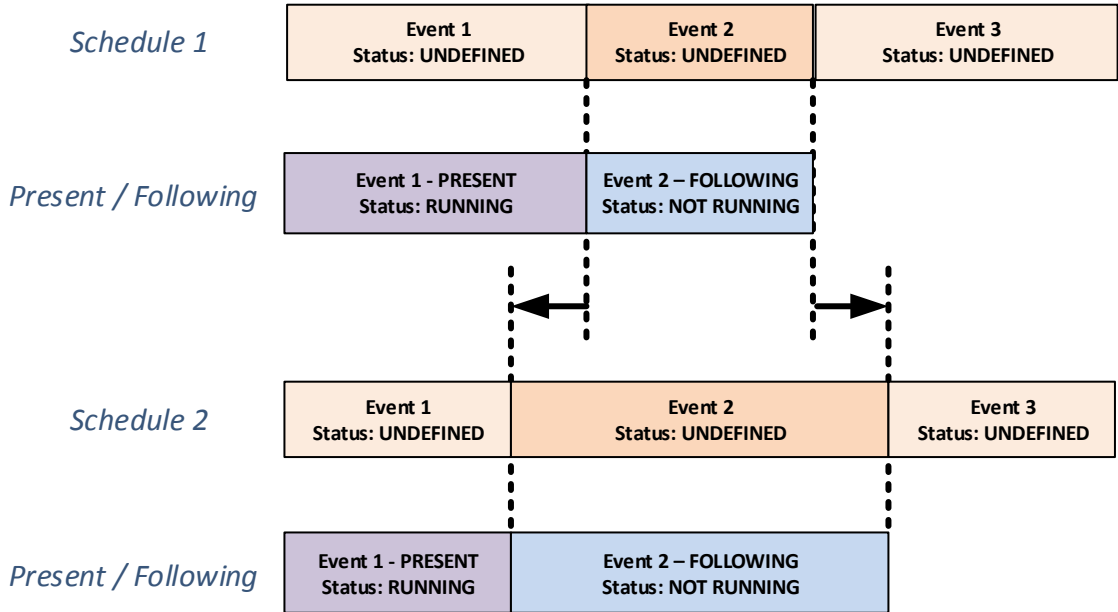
Schedule 1

Event 1
Status: UNDEFINED

Event 2
Status: UNDEFINED

Event 3
Status: UNDEFINED

Present / Following

Event 1 - PRESENT
Status: RUNNING

Event 2 – FOLLOWING
Status: NOT RUNNING

Schedule 2

Event 1
Status: UNDEFINED

Event 2
Status: UNDEFINED

Event 3
Status: UNDEFINED

Present / Following

Event 1 - PRESENT
Status: RUNNING

Event 2 – FOLLOWING
Status: NOT RUNNING